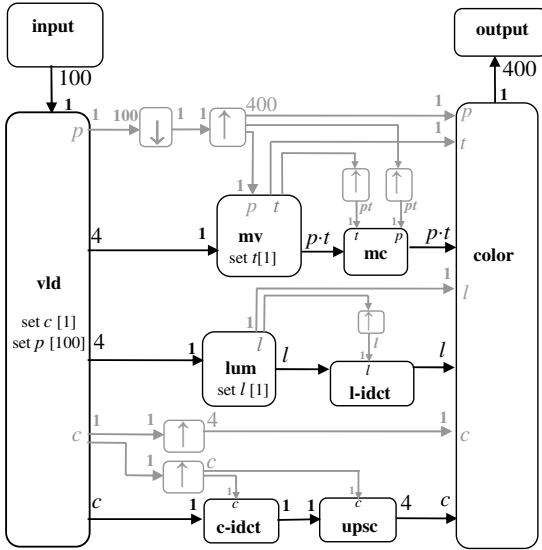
input

100

1

output

400

1

p 1 100 ↓ 1 ↑ 400

1 p

1 t

vld

set $c$ [1]
set $p$ [100]

4

1

1 p t

mv
set $t$[1]

$p{\cdot}t$

1 pt

1 pt

1 t p

mc

$p{\cdot}t$

color

4

1

l

lum
set $l$ [1]

$l$

1 l

l

l-idct

$l$

1 l

c 1

1 4

1 c

1 c

1 c

c

1

c-idct

1 1

c

upsc

4

c